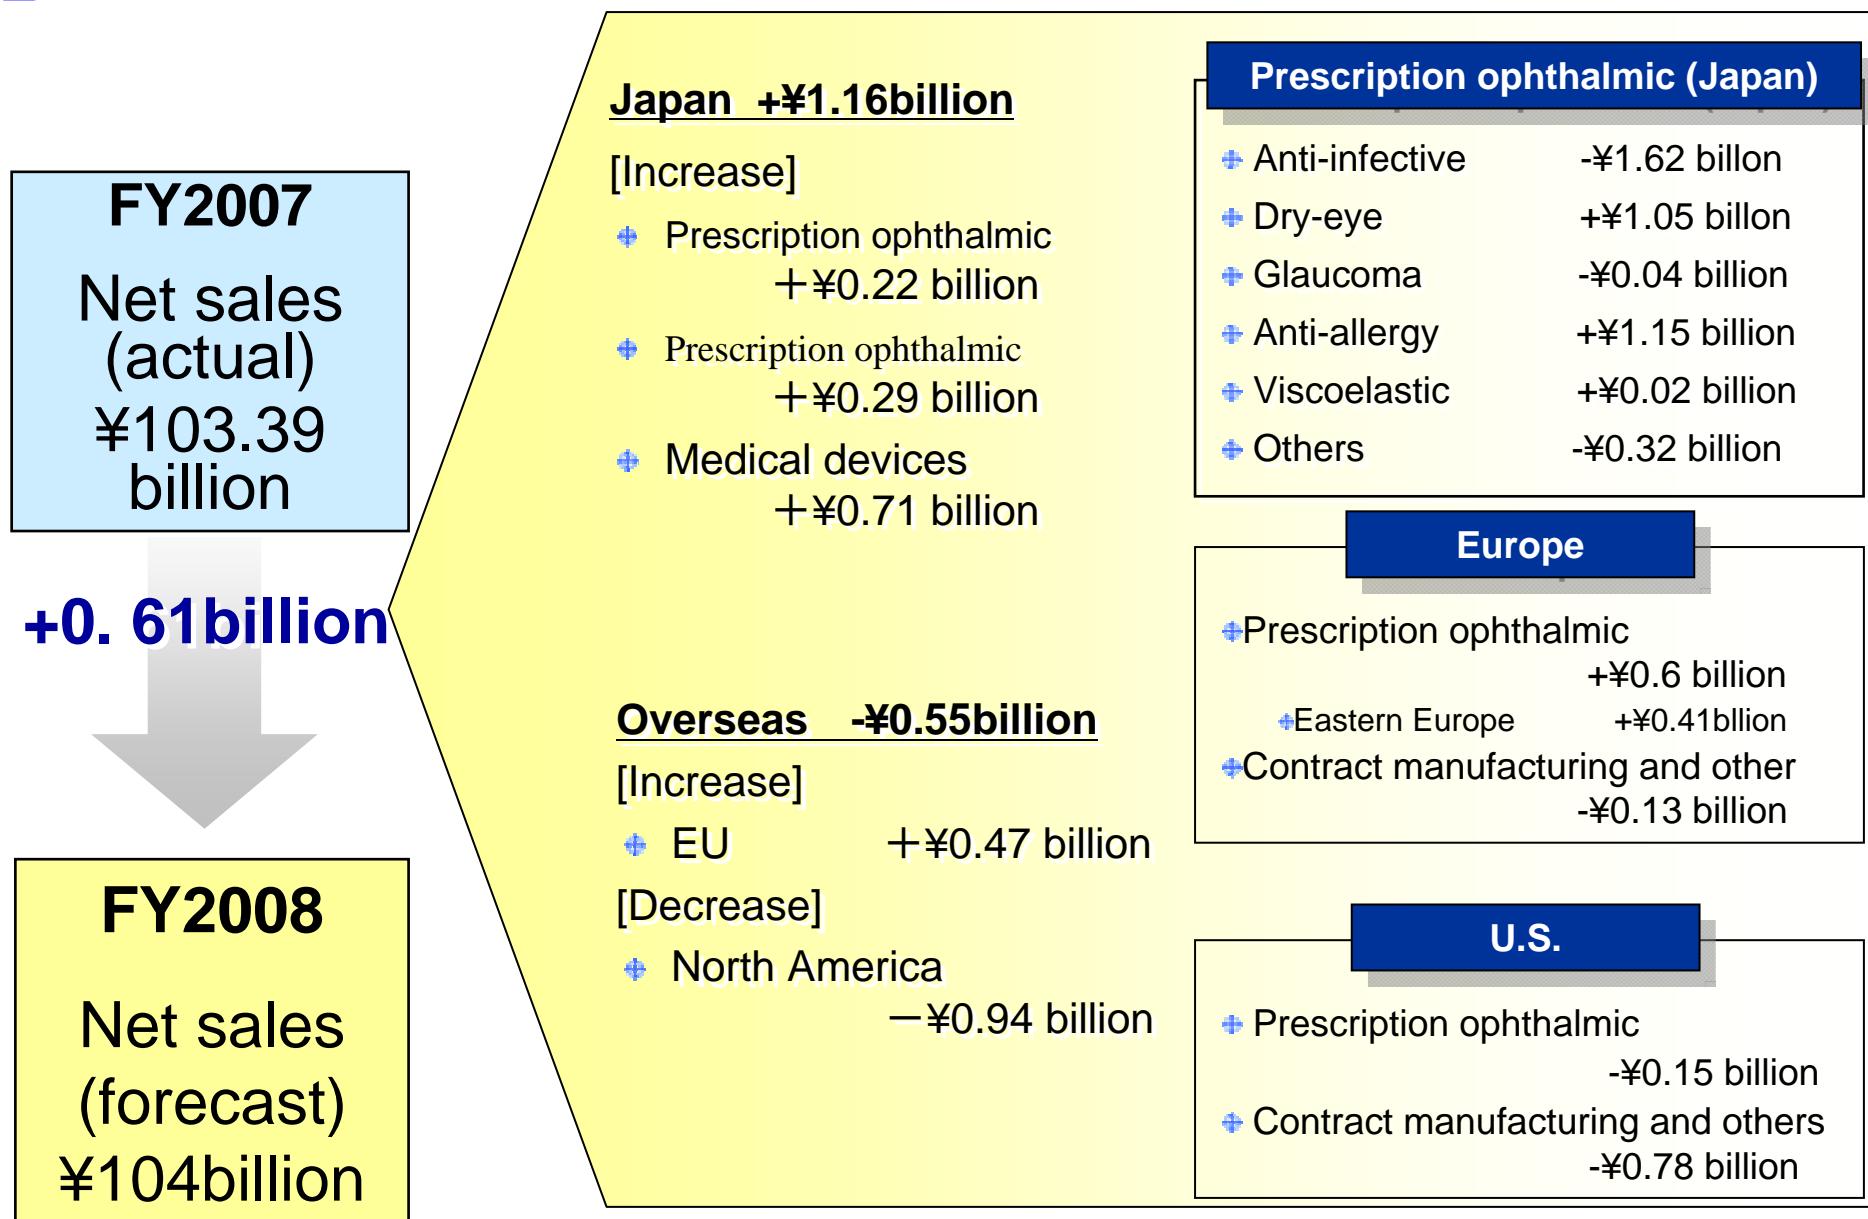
FY2007

Net sales (actual)
¥103.39 billion

+0. 61billion

FY2008

Net sales (forecast)
¥104billion

Japan +¥1.16billion

[Increase]

Prescription ophthalmic
＋¥0.22 billion

Prescription ophthalmic
＋¥0.29 billion

Medical devices
＋¥0.71 billion

Overseas -¥0.55billion

[Increase]

EU ＋¥0.47 billion

[Decrease]

North America
－¥0.94 billion

Prescription ophthalmic (Japan)

| | |
|---|---|
| Anti-infective | -¥1.62 billion |
| Dry-eye | +¥1.05 billon |
| Glaucoma | -¥0.04 billion |
| Anti-allergy | +¥1.15 billion |
| Viscoelastic | +¥0.02 billion |
| Others | -¥0.32 billion |

Europe

Prescription ophthalmic
+¥0.6 billion

Eastern Europe +¥0.41bllion

Contract manufacturing and other
-¥0.13 billion

U.S.

Prescription ophthalmic
-¥0.15 billion

Contract manufacturing and others
-¥0.78 billion